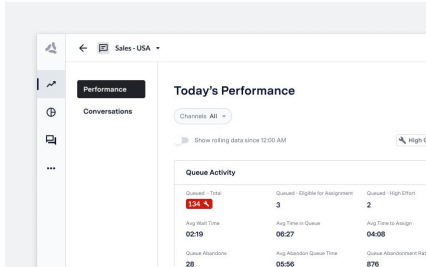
Sales - USA

Performance

Conversations

Today's Performance

Channels All

Show rolling data since 12:00 AM

High C

Queue Activity

| Queued - Total | Queued - Eligible for Assignment | Queued - High Effort |
|---|---|---|
| 134 | 3 | 2 |
| Avg Wait Time | Avg Time in Queue | Avg Time to Assign |
| 02:19 | 06:27 | 04:08 |
| Queue Abandons | Avg Abandon Queue Time | Queue Abandonment Rat |
| 28 | 05:56 | 876 |